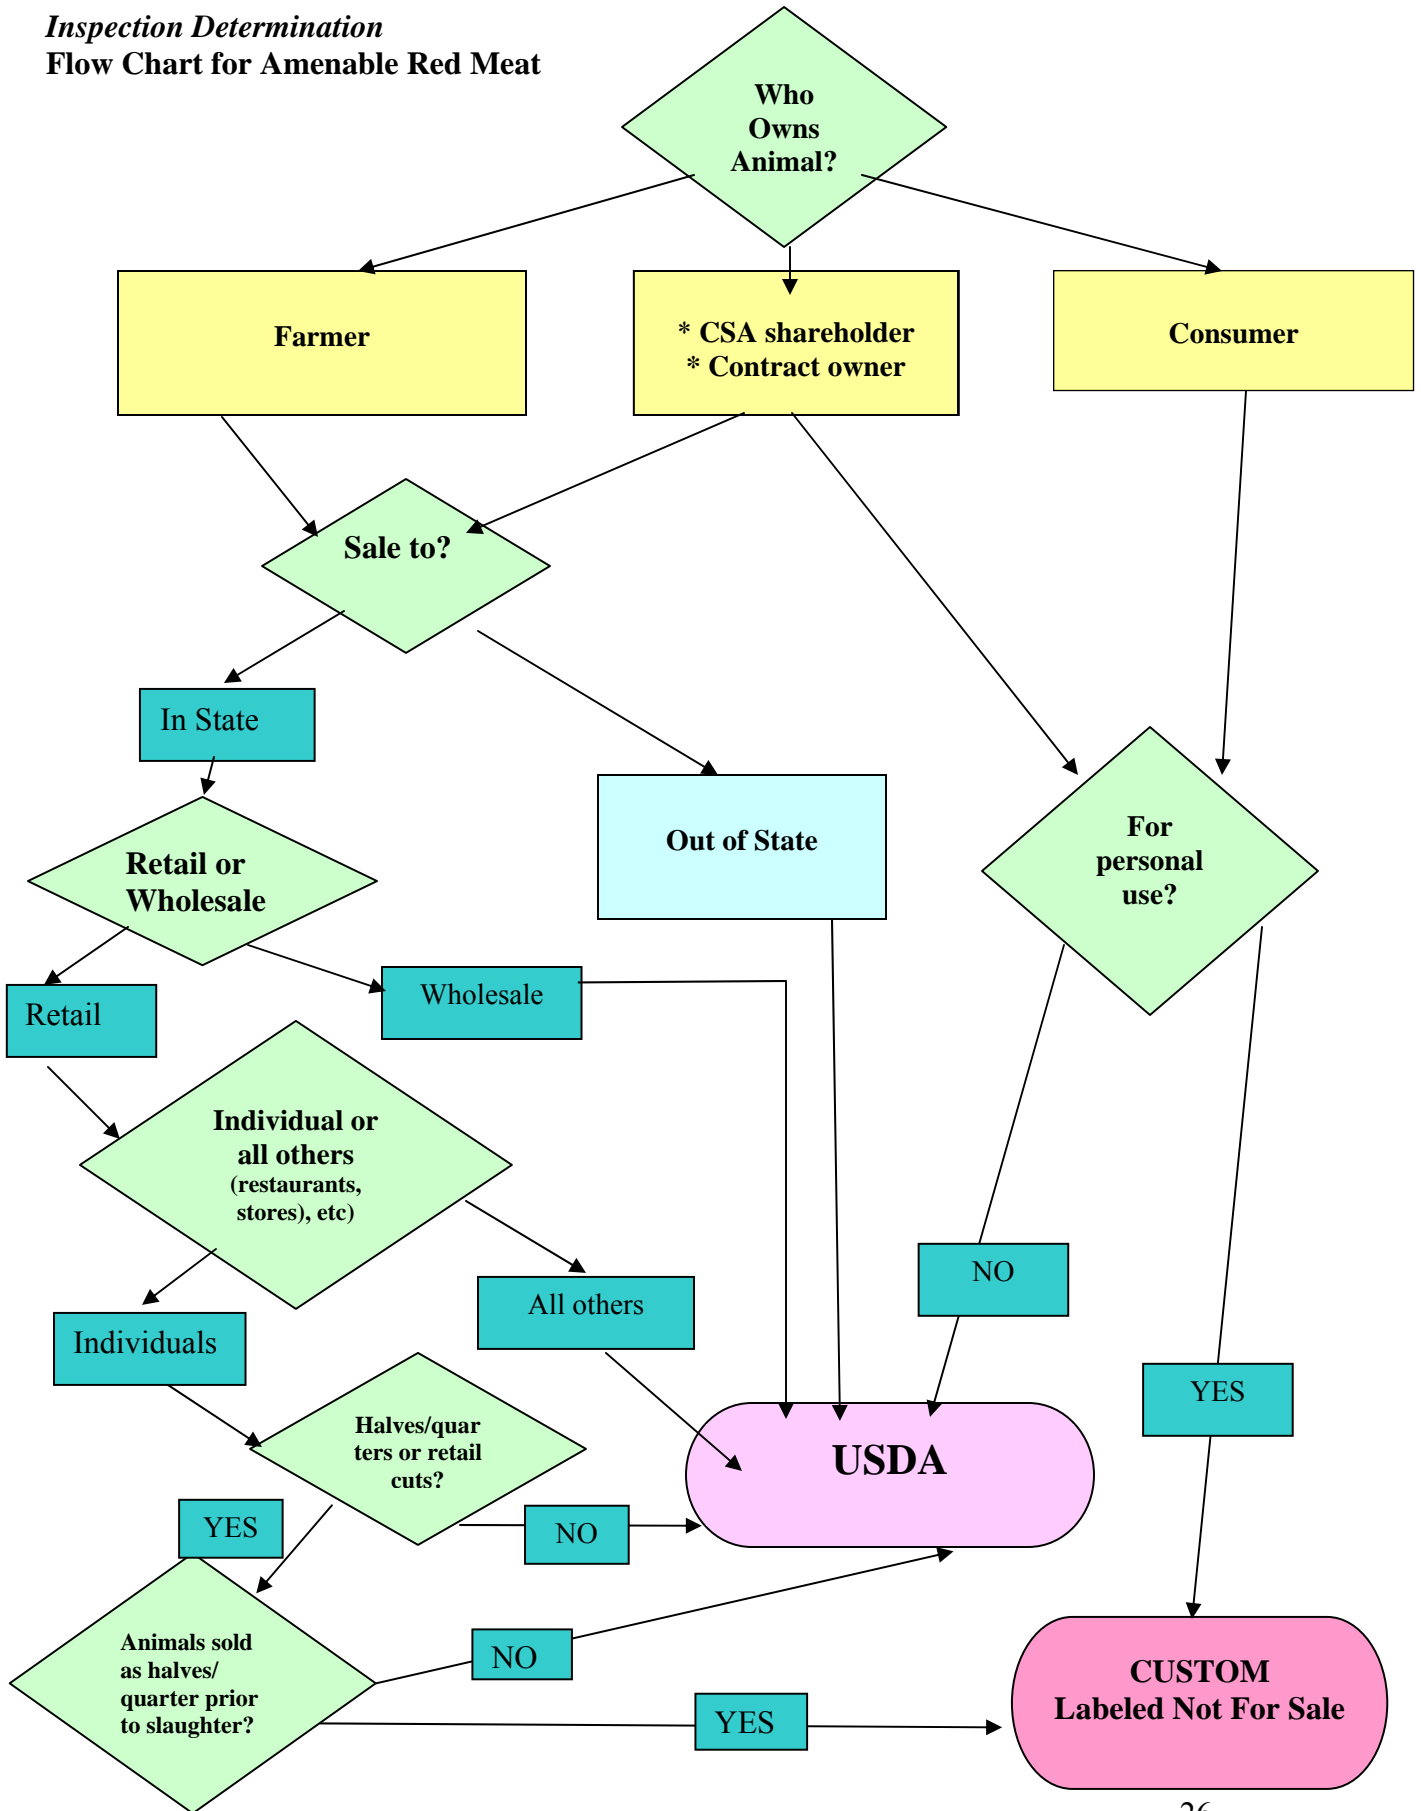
Inspection Determination
Flow Chart for Amenable Red Meat

Who Owns Animal?

Farmer

* CSA shareholder
* Contract owner

Consumer

Sale to?

In State

Out of State

For personal use?

Retail or Wholesale

Retail

Wholesale

Individual or all others (restaurants, stores), etc)

All others

NO

Individuals

Halves/quarters or retail cuts?

USDA

YES

YES

NO

Animals sold as halves/ quarter prior to slaughter?

NO

YES

CUSTOM
Labeled Not For Sale

26